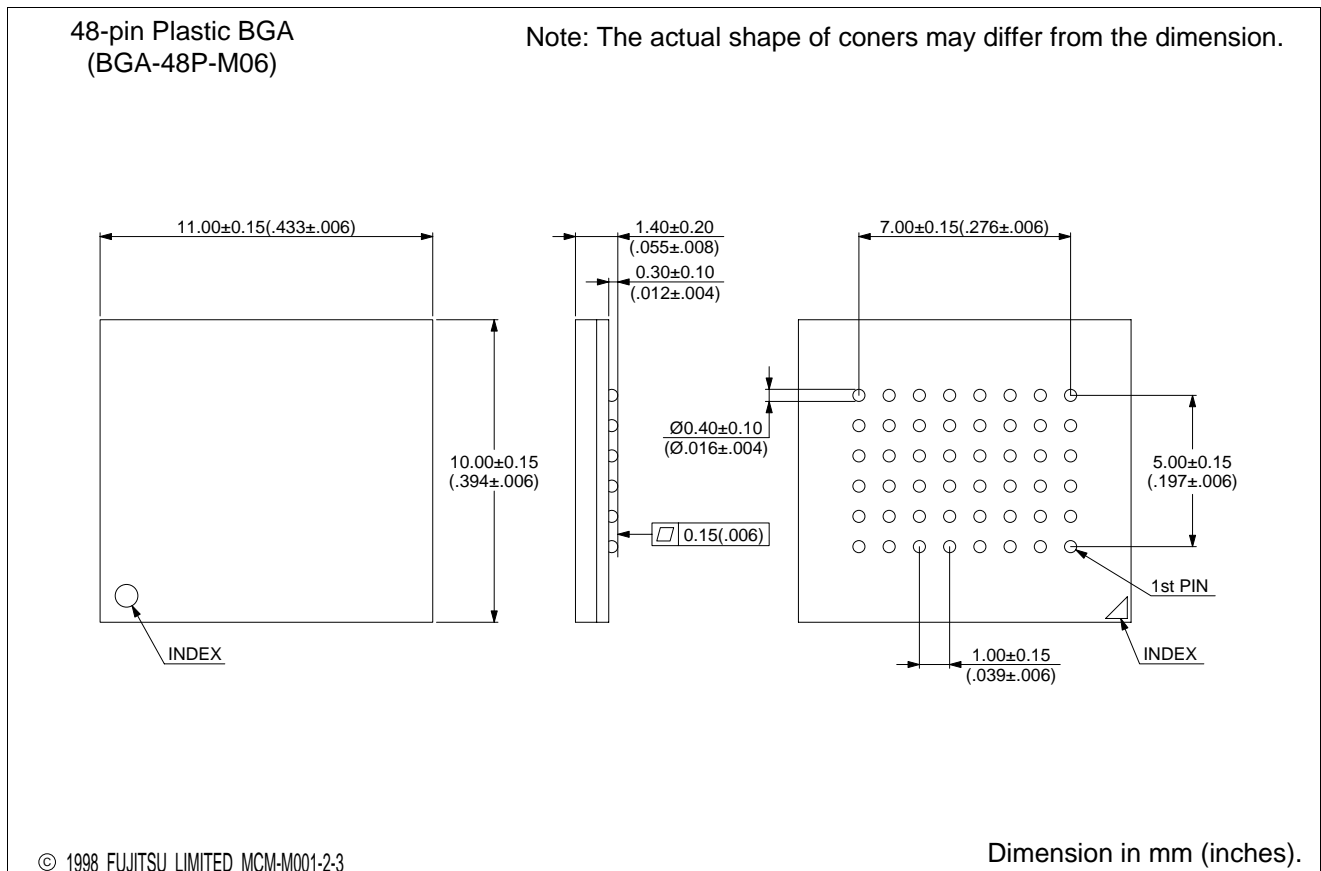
48-pin Plastic BGA
(BGA-48P-M06)

Note: The actual shape of coners may differ from the dimension.

11.00±0.15(.433±.006)

10.00±0.15
(.394±.006)

INDEX

1.40±0.20
(.055±.008)

0.30±0.10
(.012±.004)

Ø0.40±0.10
(Ø.016±.004)

0.15(.006)

7.00±0.15(.276±.006)

5.00±0.15
(.197±.006)

1st PIN

INDEX

1.00±0.15
(.039±.006)

© 1998 FUJITSU LIMITED MCM-M001-2-3

Dimension in mm (inches).